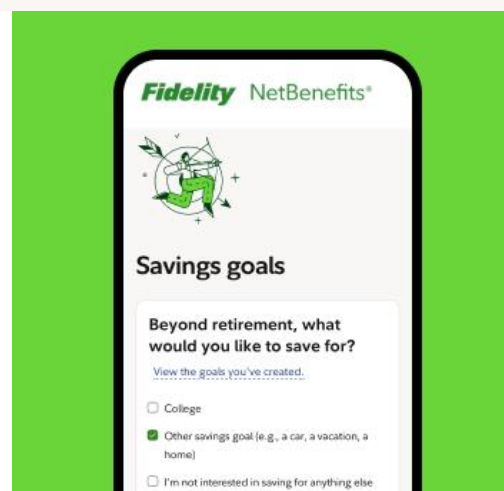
Fidelity NetBenefits®

Savings goals

Beyond retirement, what would you like to save for?

View the goals you've created.

College

Other savings goal (e.g., a car, a vacation, a home)

I'm not interested in saving for anything else